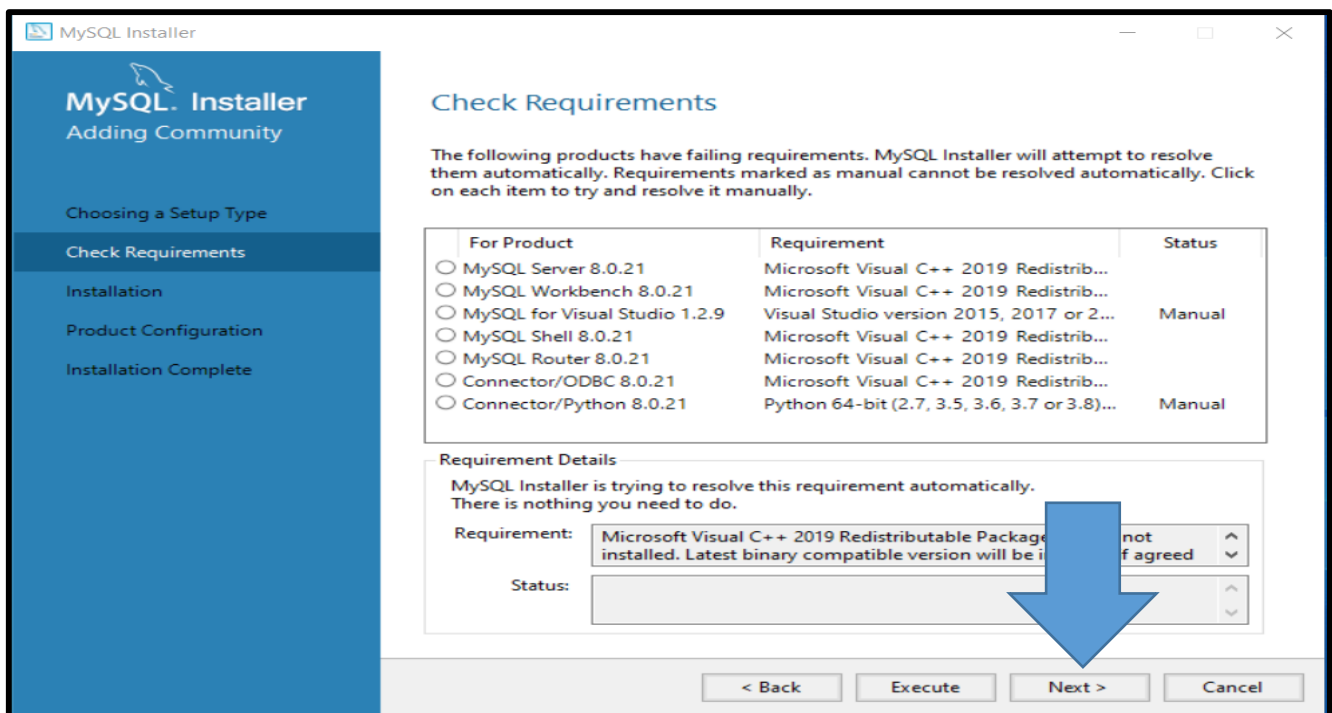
MySQL Installer

MySQL. Installer
Adding Community

Choosing a Setup Type
Check Requirements
Installation
Product Configuration
Installation Complete

Check Requirements

The following products have failing requirements. MySQL Installer will attempt to resolve them automatically. Requirements marked as manual cannot be resolved automatically. Click on each item to try and resolve it manually.

| For Product | Requirement | Status |
|---|---|---|
| MySQL Server 8.0.21 | Microsoft Visual C++ 2019 Redistrib... | |
| MySQL Workbench 8.0.21 | Microsoft Visual C++ 2019 Redistrib... | |
| MySQL for Visual Studio 1.2.9 | Visual Studio version 2015, 2017 or 2... | Manual |
| MySQL Shell 8.0.21 | Microsoft Visual C++ 2019 Redistrib... | |
| MySQL Router 8.0.21 | Microsoft Visual C++ 2019 Redistrib... | |
| Connector/ODBC 8.0.21 | Microsoft Visual C++ 2019 Redistrib... | |
| Connector/Python 8.0.21 | Python 64-bit (2.7, 3.5, 3.6, 3.7 or 3.8)... | Manual |

Requirement Details
MySQL Installer is trying to resolve this requirement automatically.
There is nothing you need to do.

Requirement: Microsoft Visual C++ 2019 Redistributable Package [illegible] not installed. Latest binary compatible version will be i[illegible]f agreed

Status:

< Back Execute Next > Cancel